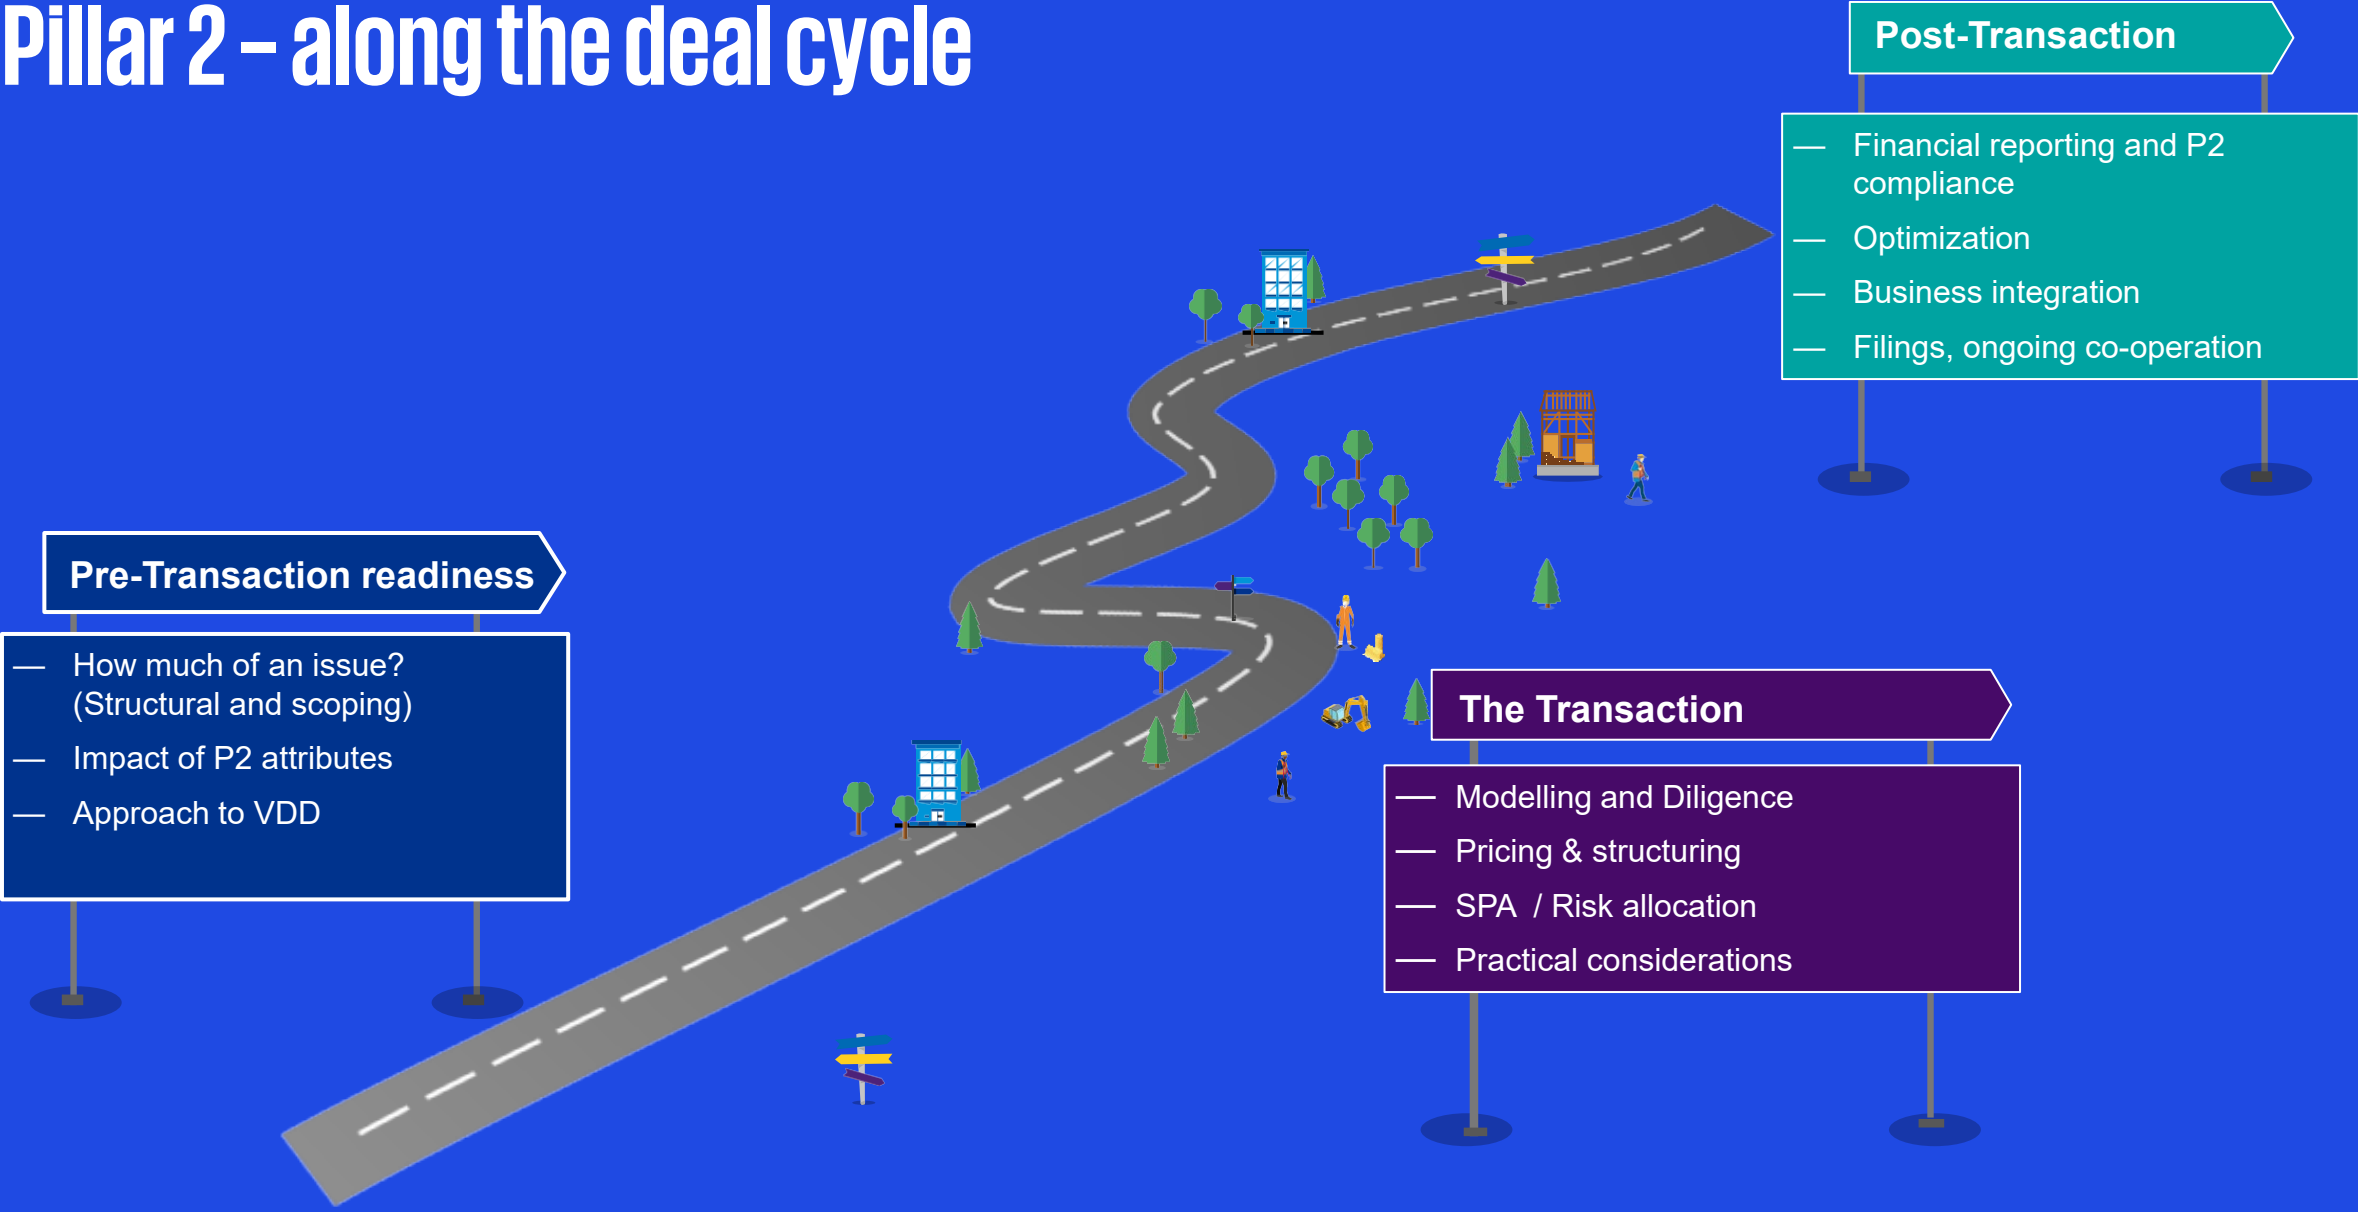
Pillar 2 – along the deal cycle

Pre-Transaction readiness

— How much of an issue? (Structural and scoping)
— Impact of P2 attributes
— Approach to VDD

The Transaction

— Modelling and Diligence
— Pricing & structuring
— SPA / Risk allocation
— Practical considerations

Post-Transaction

— Financial reporting and P2 compliance
— Optimization
— Business integration
— Filings, ongoing co-operation